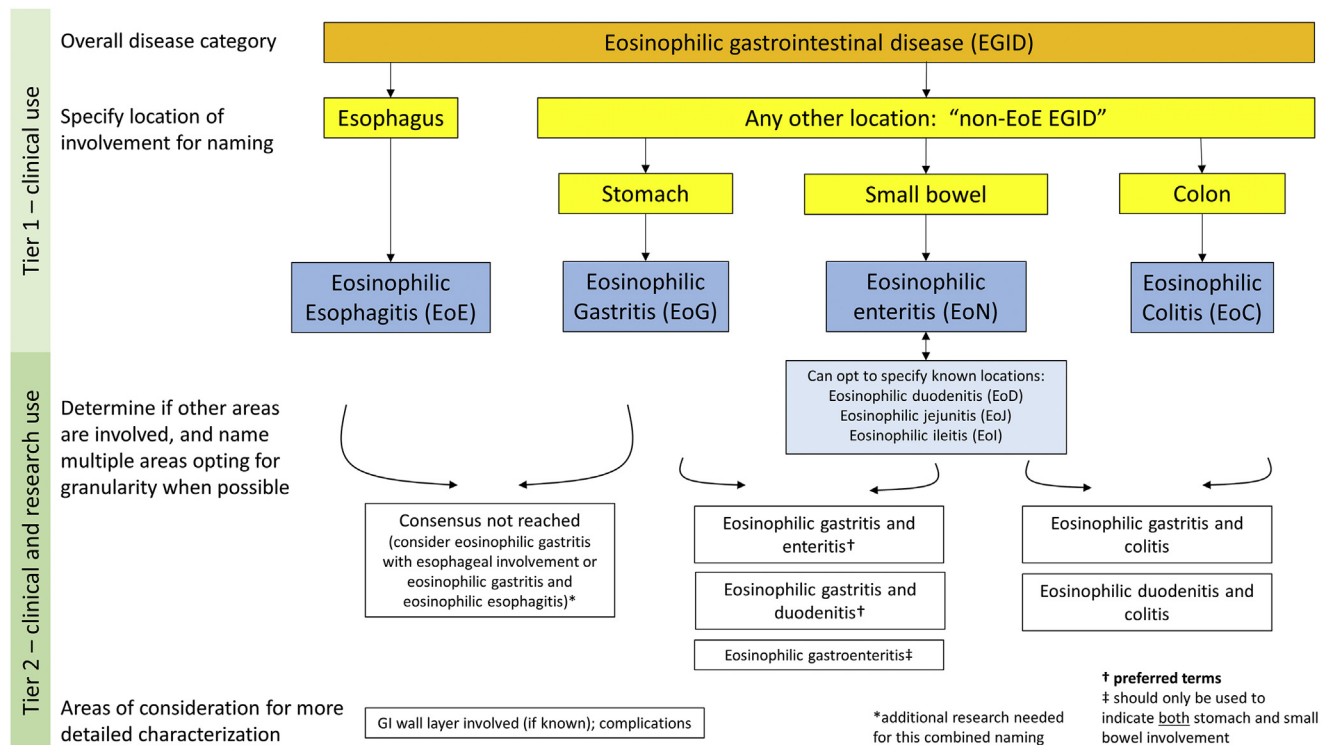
Tier 1 – clinical use

Overall disease category

Eosinophilic gastrointestinal disease (EGID)

Specify location of involvement for naming

Esophagus

Any other location: "non-EoE EGID"

Stomach

Small bowel

Colon

Eosinophilic Esophagitis (EoE)

Eosinophilic Gastritis (EoG)

Eosinophilic enteritis (EoN)

Eosinophilic Colitis (EoC)

Tier 2 – clinical and research use

Can opt to specify known locations:
Eosinophilic duodenitis (EoD)
Eosinophilic jejunitis (EoJ)
Eosinophilic ileitis (EoI)

Determine if other areas are involved, and name multiple areas opting for granularity when possible

Consensus not reached (consider eosinophilic gastritis with esophageal involvement or eosinophilic gastritis and eosinophilic esophagitis)*

Eosinophilic gastritis and enteritis†

Eosinophilic gastritis and duodenitis†

Eosinophilic gastroenteritis‡

Eosinophilic gastritis and colitis

Eosinophilic duodenitis and colitis

Areas of consideration for more detailed characterization

GI wall layer involved (if known); complications

*additional research needed for this combined naming

† preferred terms
‡ should only be used to indicate both stomach and small bowel involvement